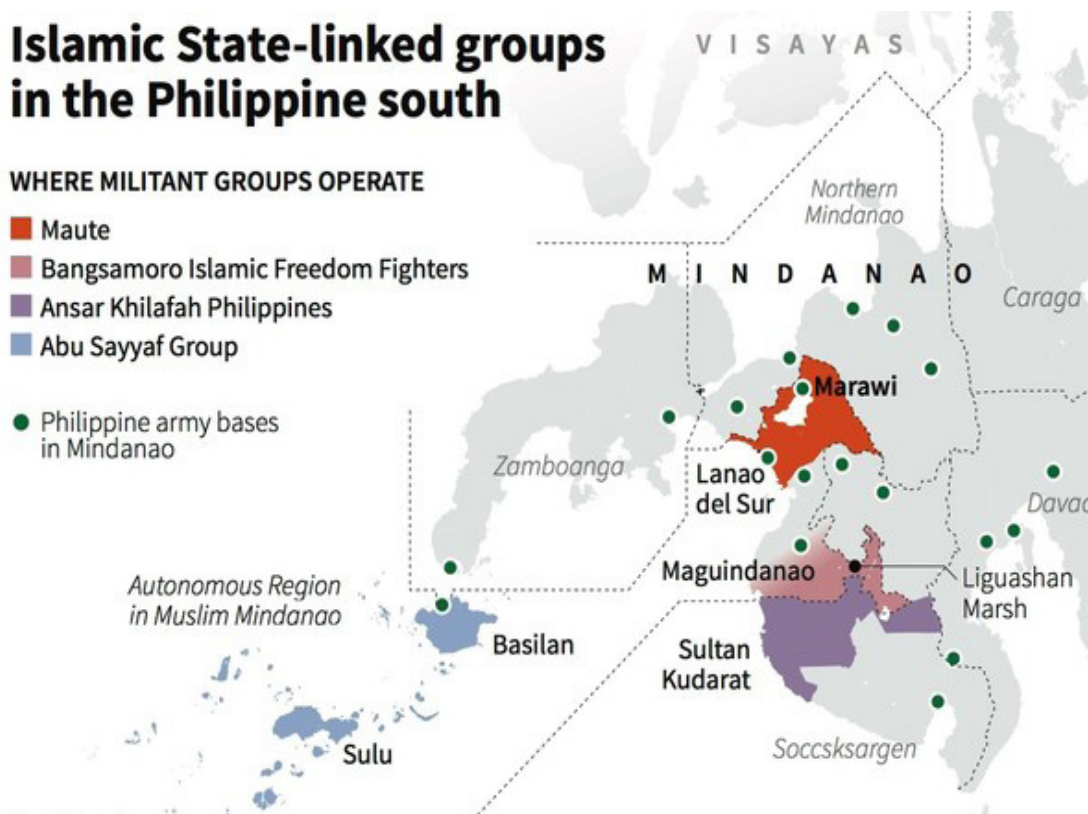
Islamic State-linked groups in the Philippine south

WHERE MILITANT GROUPS OPERATE

Maute

Bangsamoro Islamic Freedom Fighters

Ansar Khilafah Philippines

Abu Sayyaf Group

Philippine army bases in Mindanao

VISAYAS

Northern Mindanao

MINDANAO

Caraga

Marawi

Zamboanga

Lanao del Sur

Davao

Maguindanao

Liguashan Marsh

Autonomous Region in Muslim Mindanao

Basilan

Sultan Kudarat

Sulu

Soccsksargen